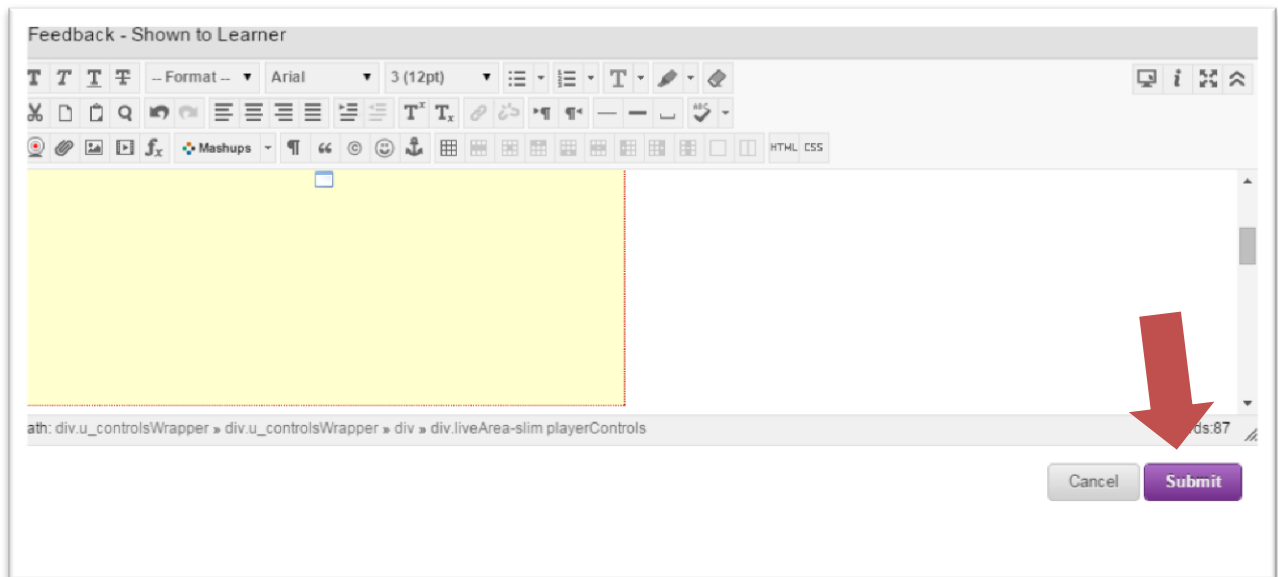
Feedback - Shown to Learner

T T T T -- Format -- Arial 3 (12pt) T

Mashups ¶ HTML CSS

ath: div.u_controlsWrapper » div.u_controlsWrapper » div » div.liveArea-slim playerControls ds:87

Cancel Submit